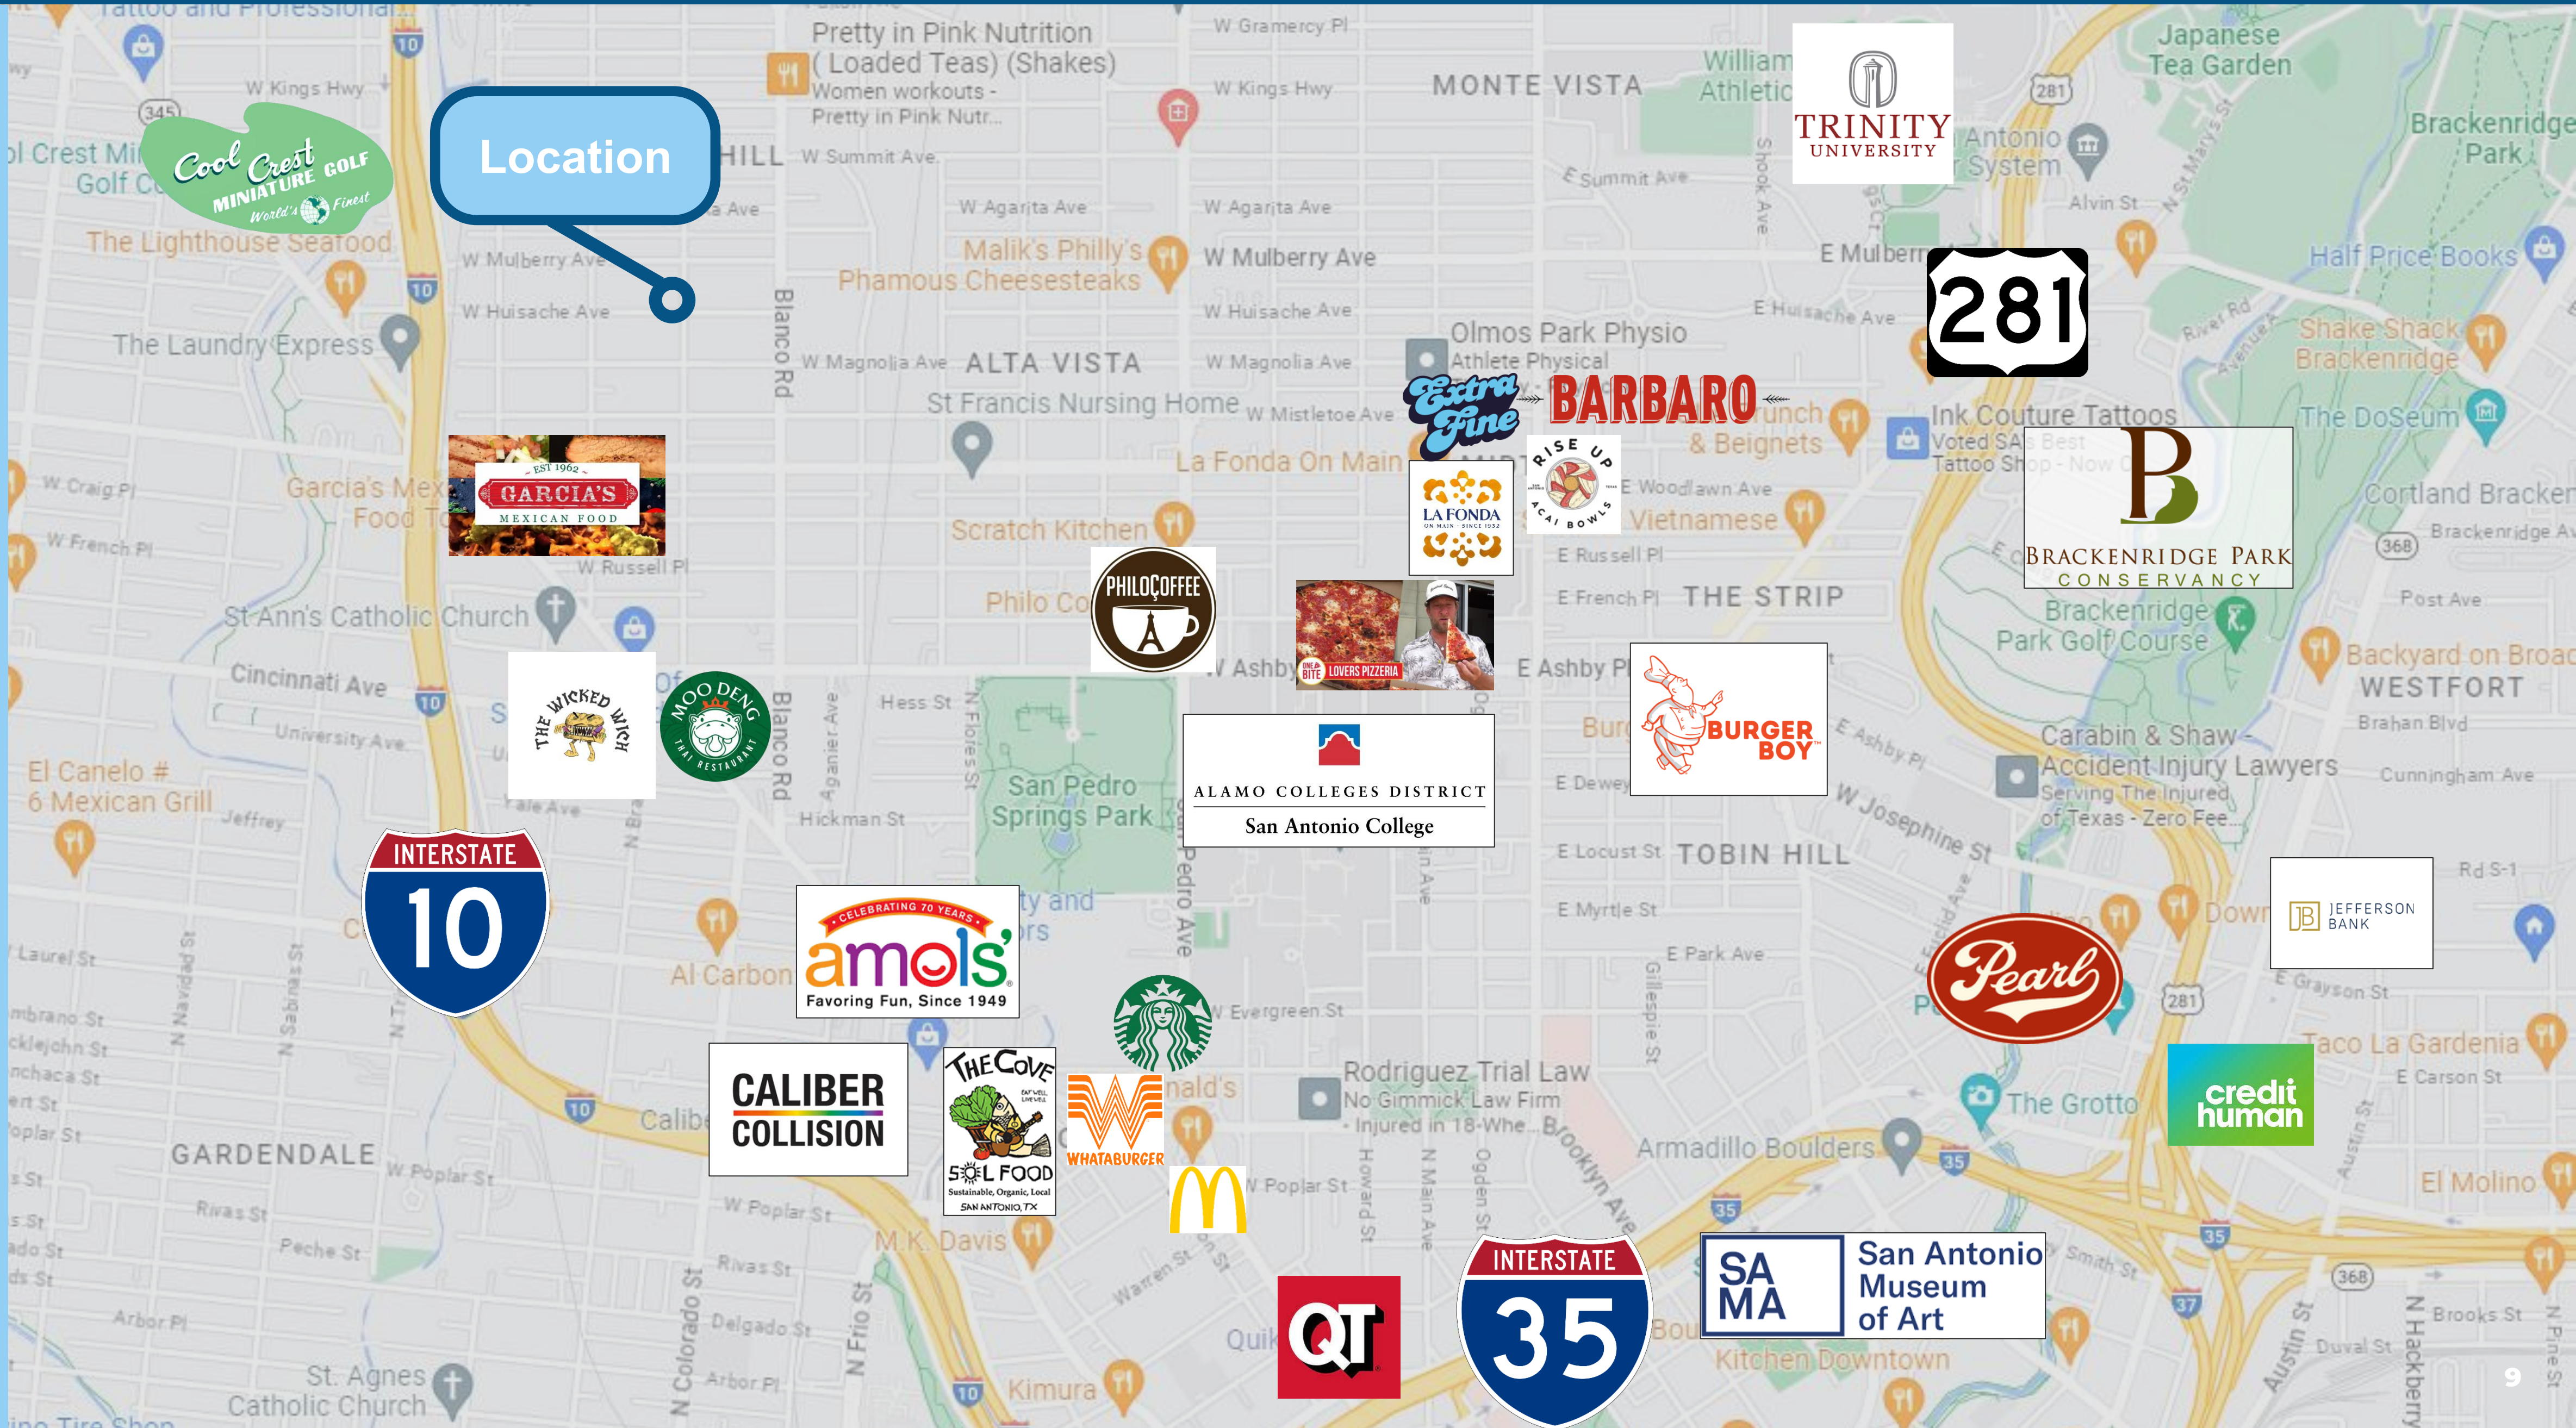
Location

Cool Crest Miniature Golf World's Finest

TRINITY UNIVERSITY

281

BARBARO

Extra Fine

RISE UP ACAI BOWLS

LA FONDA ON MAIN · SINCE 1932

EST 1962 GARCIA'S MEXICAN FOOD

PHILOCOFFEE

ONE BITE LOVERS PIZZERIA

BRACKENRIDGE PARK CONSERVANCY

THE WICKED WICH

MOO DENG THAI RESTAURANT

ALAMO COLLEGES DISTRICT San Antonio College

BURGER BOY

INTERSTATE 10

CELEBRATING 70 YEARS amols' Favoring Fun, Since 1949

JEFFERSON BANK

Pearl

CALIBER COLLISION

THE COVE SOL FOOD Sustainable, Organic, Local SAN ANTONIO, TX

WHATABURGER

credit human

QT

INTERSTATE 35

SA MA San Antonio Museum of Art

Pretty in Pink Nutrition (Loaded Teas) (Shakes) Women workouts - Pretty in Pink Nutr...
MONTE VISTA
ALTA VISTA
St Francis Nursing Home
La Fonda On Main
Scratch Kitchen
Olmos Park Physio Athlete Physical
Ink Couture Tattoos Voted SA's Best Tattoo Shop - Now O...
The Lighthouse Seafood
The Laundry Express
Malik's Philly's Phamous Cheesesteaks
Garcia's Mex Food To
St Ann's Catholic Church
Cincinnati Ave
El Canelo # 6 Mexican Grill
San Pedro Springs Park
THE STRIP
TOBIN HILL
WESTFORT
Carabin & Shaw - Accident Injury Lawyers Serving The Injured of Texas - Zero Fee...
Half Price Books
Shake Shack Brackenridge
The DoSeum
Cortland Brackenridge
Brackenridge Park Golf Course
Backyard on Broad
Japanese Tea Garden
Brackenridge Park
Al Carbon
Rodriguez Trial Law No Gimmick Law Firm - Injured in 18-Whe...
Armadillo Boulders
The Grotto
Taco La Gardenia
El Molino
GARDENDALE
M.K. Davis
Kimura
St. Agnes Catholic Church
Kitchen Downtown
Vietnamese
& Beignets
W Kings Hwy
W Mulberry Ave
W Huisache Ave
W Magnolia Ave
W Agarita Ave
W Summit Ave
W Gramercy Pl
W Mistletoe Ave
W Craig Pl
W French Pl
W Russell Pl
University Ave
Hess St
Hickman St
Blanco Rd
E Ashby Pl
E Woodlawn Ave
E Russell Pl
E French Pl
E Dewey
E Locust St
E Myrtle St
E Park Ave
W Josephine St
E Grayson St
E Carson St
W Evergreen St
W Poplar St
Rivas St
Peche St
Arbor Pl
Delgado St
N Frio St
N Colorado St
San Pedro Ave
Brooklyn Ave
Post Ave
Brahan Blvd
Cunningham Ave
N Brooks St
Duval St
9